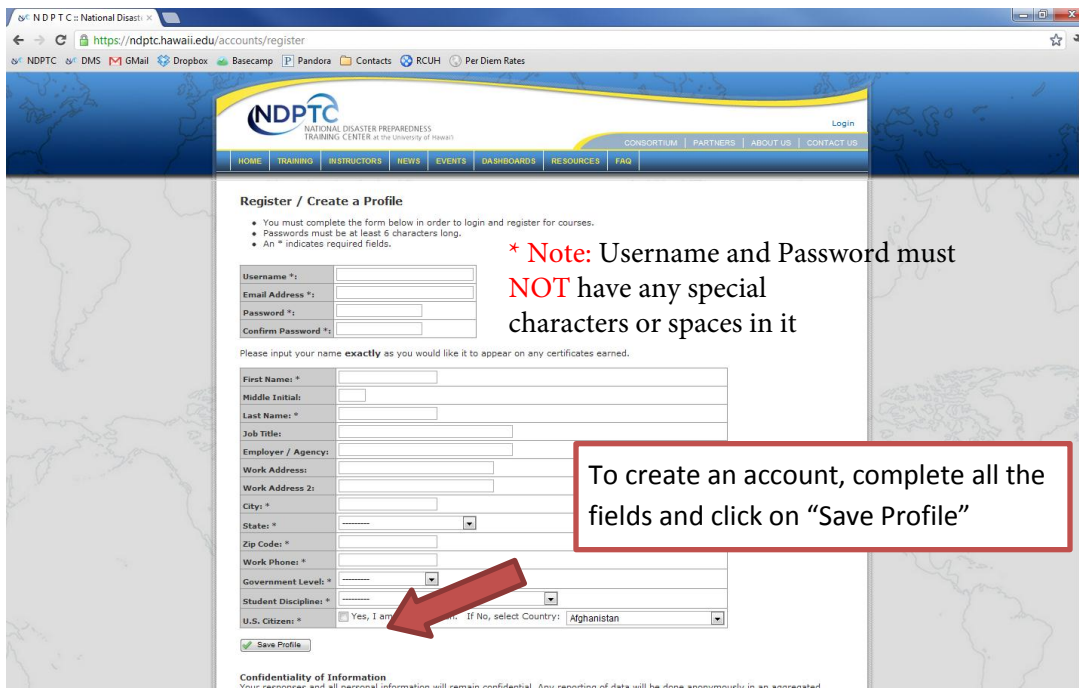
N D P T C :: National Disast ×

https://ndptc.hawaii.edu/accounts/register

NDPTC DMS GMail Dropbox Basecamp Pandora Contacts RCUH Per Diem Rates

NDPTC
NATIONAL DISASTER PREPAREDNESS TRAINING CENTER at the University of Hawaii

Login

CONSORTIUM | PARTNERS | ABOUT US | CONTACT US

HOME TRAINING INSTRUCTORS NEWS EVENTS DASHBOARDS RESOURCES FAQ

Register / Create a Profile

- You must complete the form below in order to login and register for courses.
- Passwords must be at least 6 characters long.
- An * indicates required fields.

* Note: Username and Password must NOT have any special characters or spaces in it

| Username *: | |
|---|---|
| Email Address *: | |
| Password *: | |
| Confirm Password *: | |

Please input your name **exactly** as you would like it to appear on any certificates earned.

| First Name: * | |
|---|---|
| Middle Initial: | |
| Last Name: * | |
| Job Title: | |
| Employer / Agency: | |
| Work Address: | |
| Work Address 2: | |
| City: * | |
| State: * | --------- |
| Zip Code: * | |
| Work Phone: * | |
| Government Level: * | --------- |
| Student Discipline: * | --------- |
| U.S. Citizen: * | Yes, I am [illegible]. If No, select Country: Afghanistan |

To create an account, complete all the fields and click on "Save Profile"

Save Profile

Confidentiality of Information
Your responses and all personal information will remain confidential. Any reporting of data will be done anonymously in an aggregated